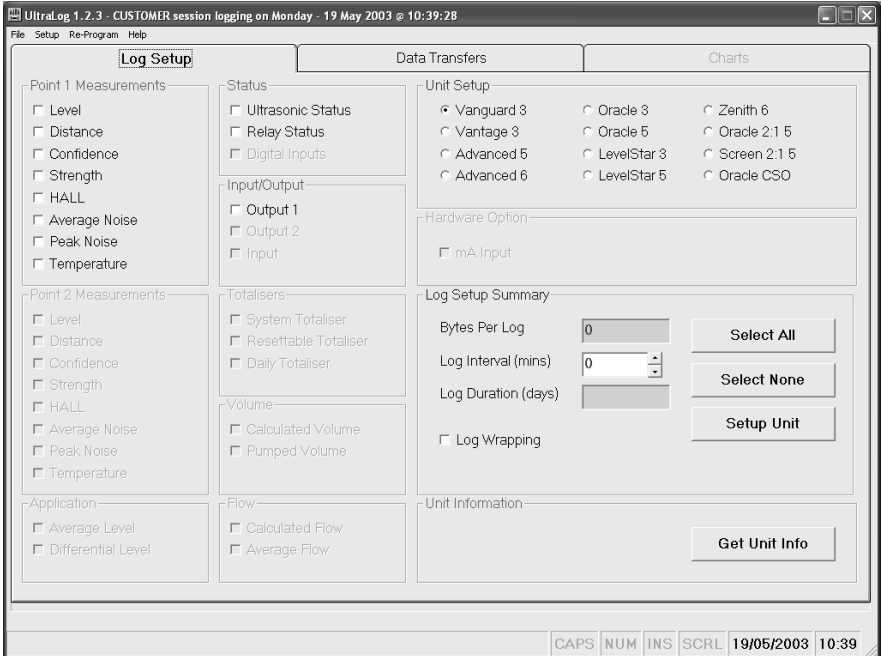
UltraLog 1.2.3 - CUSTOMER session logging on Monday - 19 May 2003 @ 10:39:28

File Setup Re-Program Help

Log Setup

Data Transfers

Charts

Point 1 Measurements
Level
Distance
Confidence
Strength
HALL
Average Noise
Peak Noise
Temperature

Point 2 Measurements
Level
Distance
Confidence
Strength
HALL
Average Noise
Peak Noise
Temperature

Application
Average Level
Differential Level

Status
Ultrasonic Status
Relay Status
Digital Inputs

Input/Output
Output 1
Output 2
Input

Totalisers
System Totaliser
Resettable Totaliser
Daily Totaliser

Volume
Calculated Volume
Pumped Volume

Flow
Calculated Flow
Average Flow

Unit Setup
Vanguard 3
Vantage 3
Advanced 5
Advanced 6
Oracle 3
Oracle 5
LevelStar 3
LevelStar 5
Zenith 6
Oracle 2:1 5
Screen 2:1 5
Oracle CSO

Hardware Option
mA Input

Log Setup Summary
Bytes Per Log 0
Log Interval (mins) 0
Log Duration (days)
Log Wrapping

Select All
Select None
Setup Unit

Unit Information
Get Unit Info

CAPS NUM INS SCRL 19/05/2003 10:39